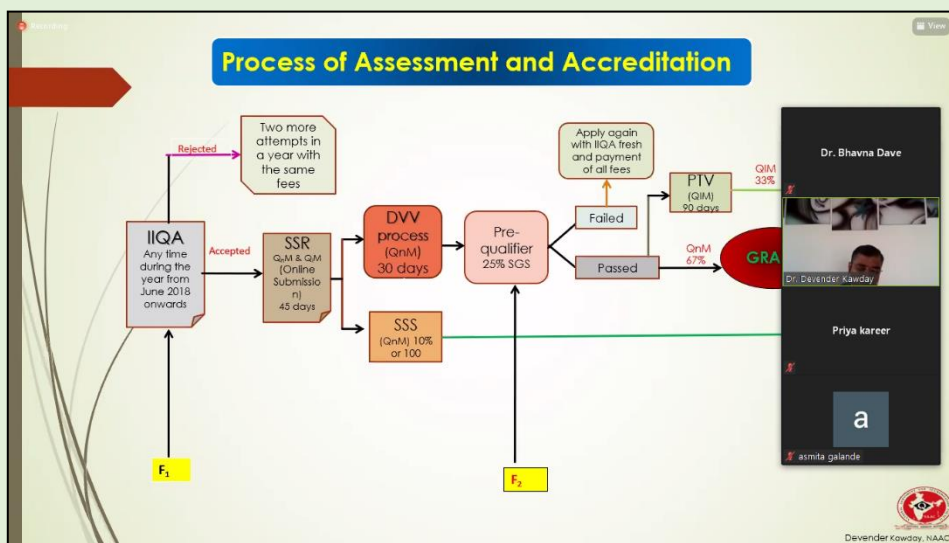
Recording

View

Process of Assessment and Accreditation

Two more attempts in a year with the same fees

Rejected

IIQA
Any time during the year from June 2018 onwards

Accepted

SSR
QnM & QlM (Online Submission)
45 days

DVV process (QnM) 30 days

SSS (QnM) 10% or 100

Pre-qualifier 25% SGS

Apply again with IIQA fresh and payment of all fees

Failed

Passed

PTV (QlM) 90 days

QlM 33%

QnM 67%

GRA

$F_1$

$F_2$

Dr. Bhavna Dave

Dr. Devender Kawday

Priya kareer

a

asmita galande

Devender Kawday, NAAC